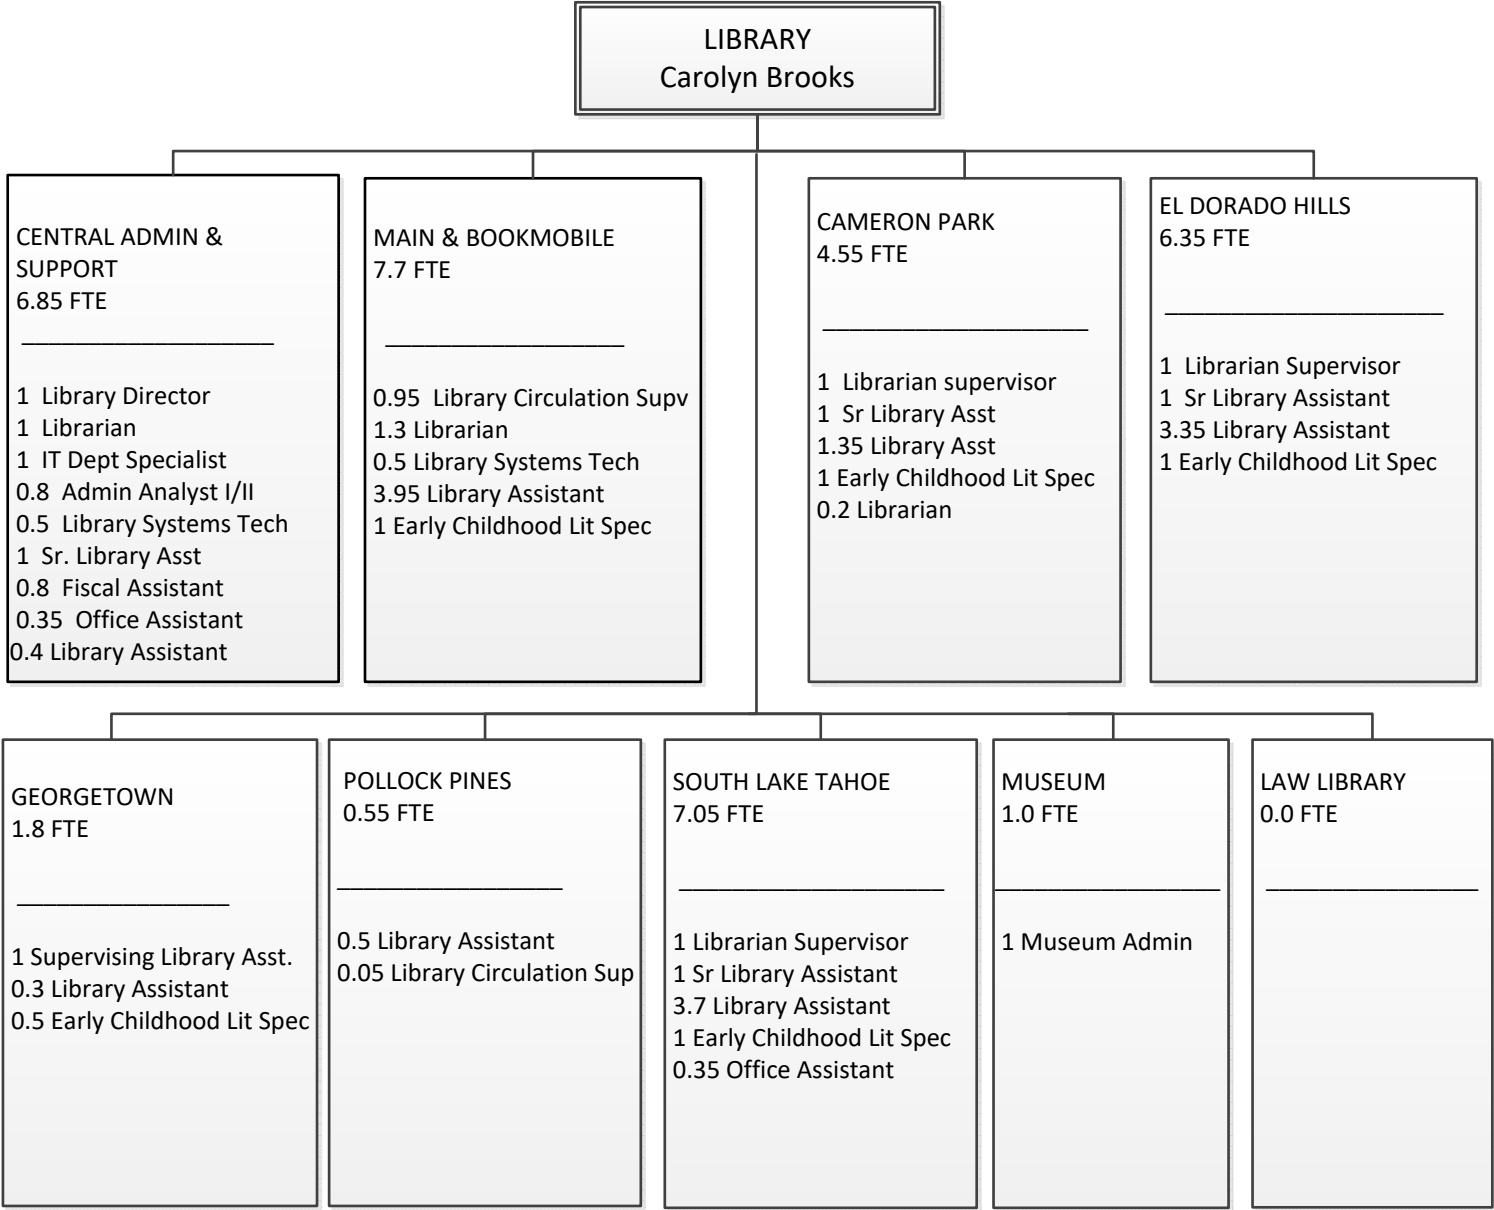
LIBRARY
Carolyn Brooks

CENTRAL ADMIN & SUPPORT
6.85 FTE
____________________
1 Library Director
1 Librarian
1 IT Dept Specialist
0.8 Admin Analyst I/II
0.5 Library Systems Tech
1 Sr. Library Asst
0.8 Fiscal Assistant
0.35 Office Assistant
0.4 Library Assistant

MAIN & BOOKMOBILE
7.7 FTE
____________________
0.95 Library Circulation Supv
1.3 Librarian
0.5 Library Systems Tech
3.95 Library Assistant
1 Early Childhood Lit Spec

CAMERON PARK
4.55 FTE
____________________
1 Librarian supervisor
1 Sr Library Asst
1.35 Library Asst
1 Early Childhood Lit Spec
0.2 Librarian

EL DORADO HILLS
6.35 FTE
____________________
1 Librarian Supervisor
1 Sr Library Assistant
3.35 Library Assistant
1 Early Childhood Lit Spec

GEORGETOWN
1.8 FTE
____________________
1 Supervising Library Asst.
0.3 Library Assistant
0.5 Early Childhood Lit Spec

POLLOCK PINES
0.55 FTE
____________________
0.5 Library Assistant
0.05 Library Circulation Sup

SOUTH LAKE TAHOE
7.05 FTE
____________________
1 Librarian Supervisor
1 Sr Library Assistant
3.7 Library Assistant
1 Early Childhood Lit Spec
0.35 Office Assistant

MUSEUM
1.0 FTE
____________________
1 Museum Admin

LAW LIBRARY
0.0 FTE
____________________